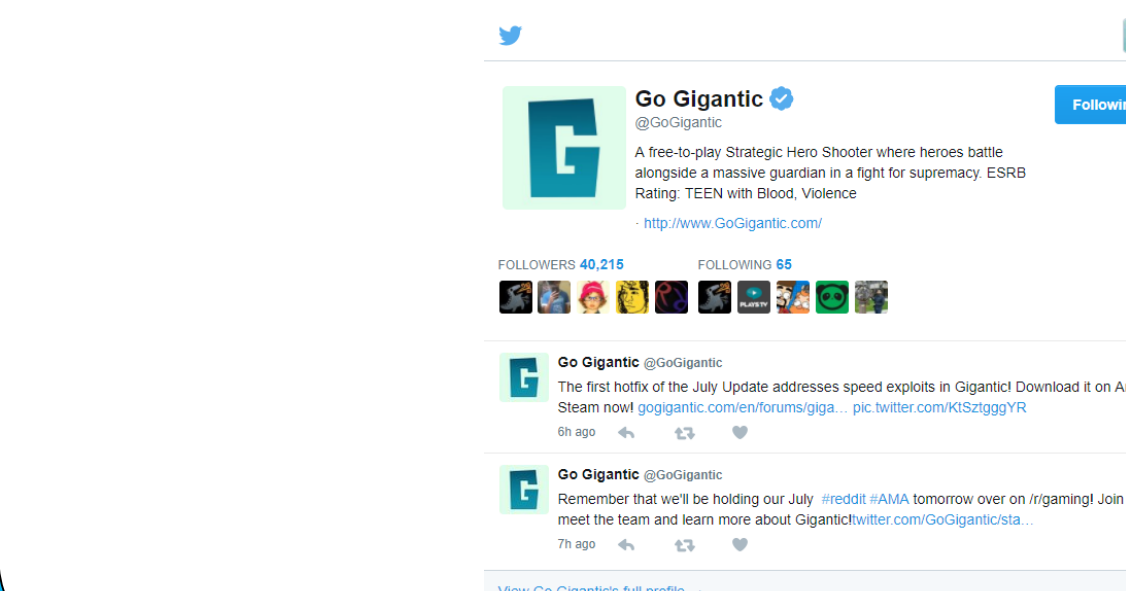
Go Gigantic
@GoGigantic

Followin

A free-to-play Strategic Hero Shooter where heroes battle alongside a massive guardian in a fight for supremacy. ESRB Rating: TEEN with Blood, Violence

· http://www.GoGigantic.com/

FOLLOWERS 40,215

FOLLOWING 65

PLAYSTV

Go Gigantic @GoGigantic
The first hotfix of the July Update addresses speed exploits in Gigantic! Download it on A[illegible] Steam now! gogigantic.com/en/forums/giga… pic.twitter.com/KtSztgggYR
6h ago

Go Gigantic @GoGigantic
Remember that we'll be holding our July #reddit #AMA tomorrow over on /r/gaming! Join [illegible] meet the team and learn more about Gigantic!twitter.com/GoGigantic/sta…
7h ago

View Go Gigantic's full profile →